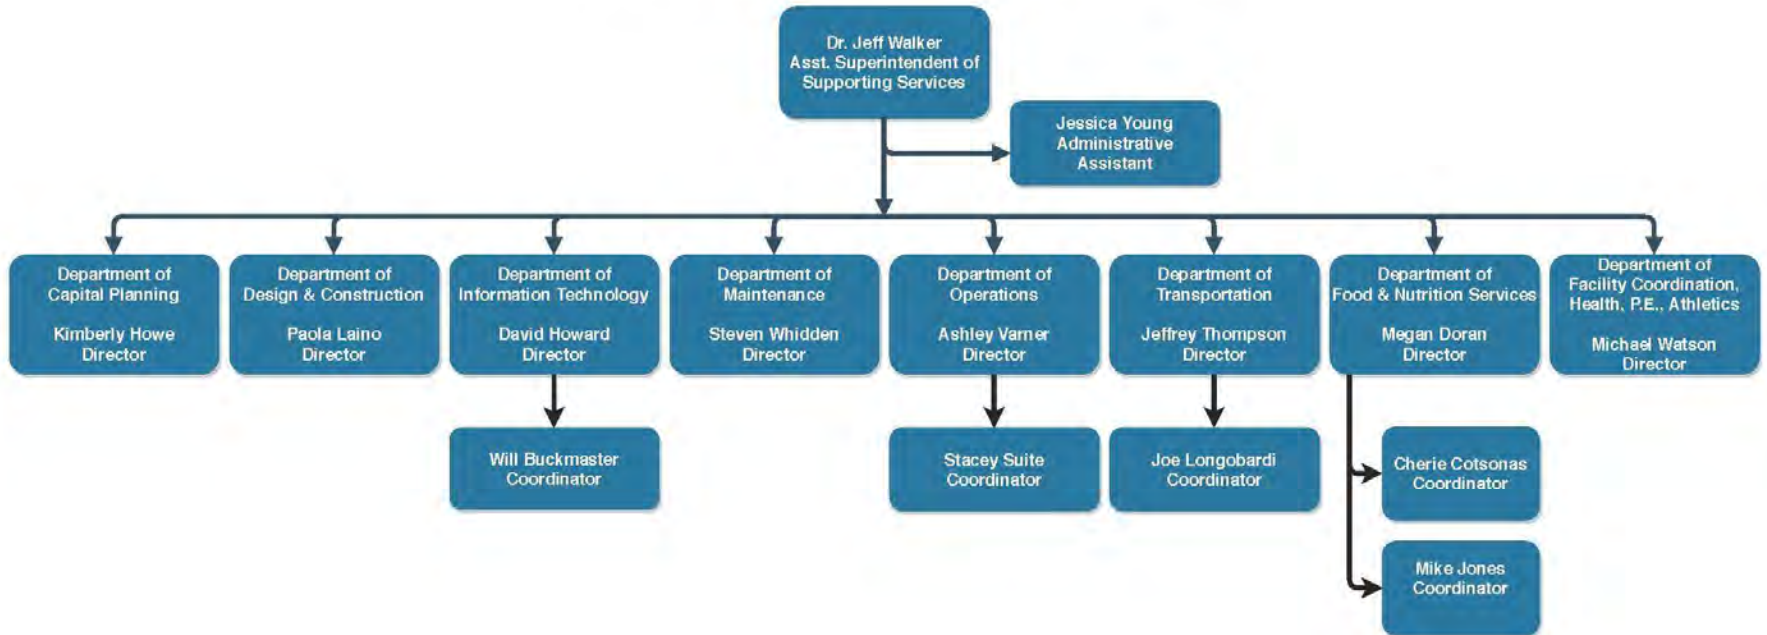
Dr. Jeff Walker
Asst. Superintendent of Supporting Services

Jessica Young
Administrative Assistant

Department of Capital Planning

Kimberly Howe
Director

Department of Design & Construction

Paola Laino
Director

Department of Information Technology

David Howard
Director

Will Buckmaster
Coordinator

Department of Maintenance

Steven Whidden
Director

Department of Operations

Ashley Varner
Director

Stacey Suite
Coordinator

Department of Transportation

Jeffrey Thompson
Director

Joe Longobardi
Coordinator

Department of Food & Nutrition Services

Megan Doran
Director

Cherie Cotsonas
Coordinator

Mike Jones
Coordinator

Department of Facility Coordination, Health, P.E., Athletics

Michael Watson
Director